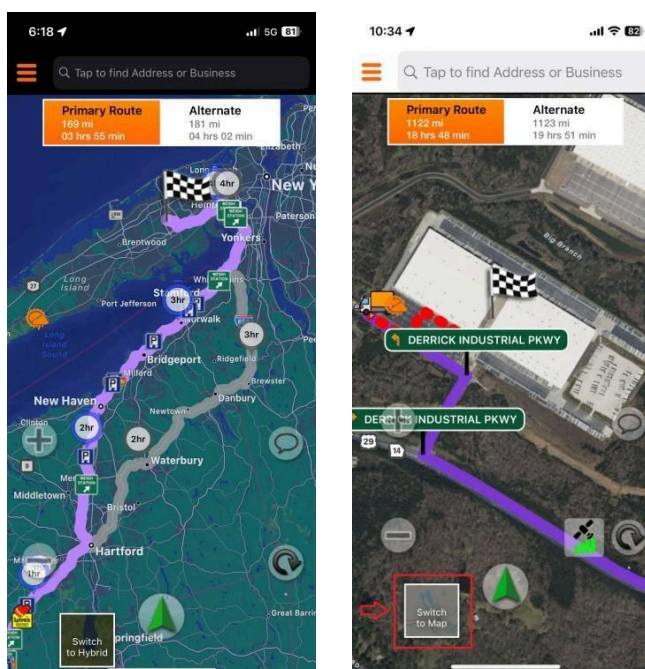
6:18

5G 81

Tap to find Address or Business

Primary Route
169 mi
03 hrs 55 min

Alternate
181 mi
04 hrs 02 min

Elizabeth

New Y

Paterson

4hr

Hemp

Yonkers

Brentwood

Long Island

White Plains

Stamford

3hr

Port Jefferson

Norwalk

3hr

Long Island Sound

Bridgeport

Ridgefield

Milford

Brewster

New Haven

Danbury

Newtown

Clinton

2hr

2hr

Waterbury

Meri

Middletown

Bristol

Hartford

1hr

Great Barrin

Switch to Hybrid

Springfield

10:34

82

Tap to find Address or Business

Primary Route
1122 mi
18 hrs 48 min

Alternate
1123 mi
19 hrs 51 min

Big Branch

DERRICK INDUSTRIAL PKWY

DERRICK INDUSTRIAL PKWY

29

14

Switch to Map